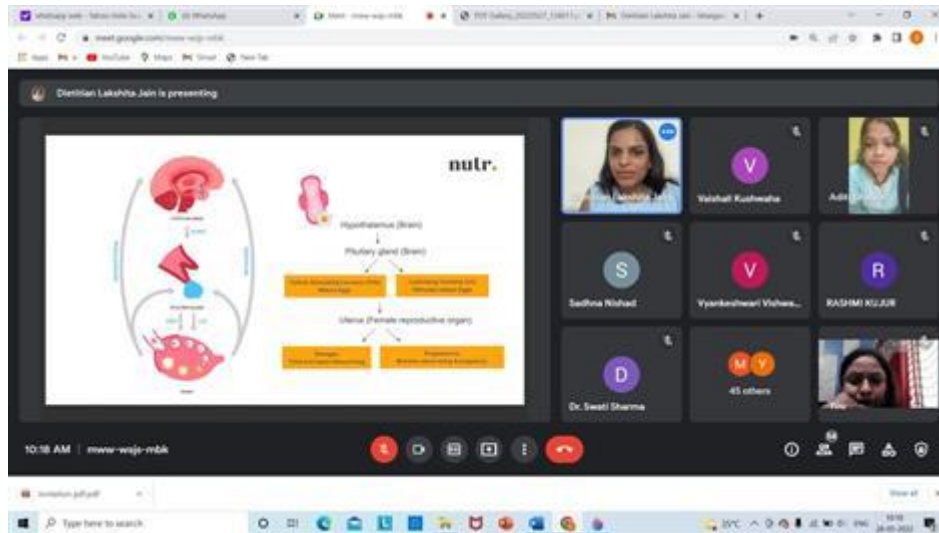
Dietitian Lakshita Jain is presenting

nutr.

Hypothalamus (Brain)

Pituitary gland (Brain)

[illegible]

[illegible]

Uterus (Female reproductive organ)

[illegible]

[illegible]

Vaishali Kushwaha

Sadhna Nishad

Vyankeshwari Vishwa...

RASHMI KUJUR

Dr. Swati Sharma

45 others

10:18 AM | mww-wajs-mbk

Type here to search

25°C

Show all